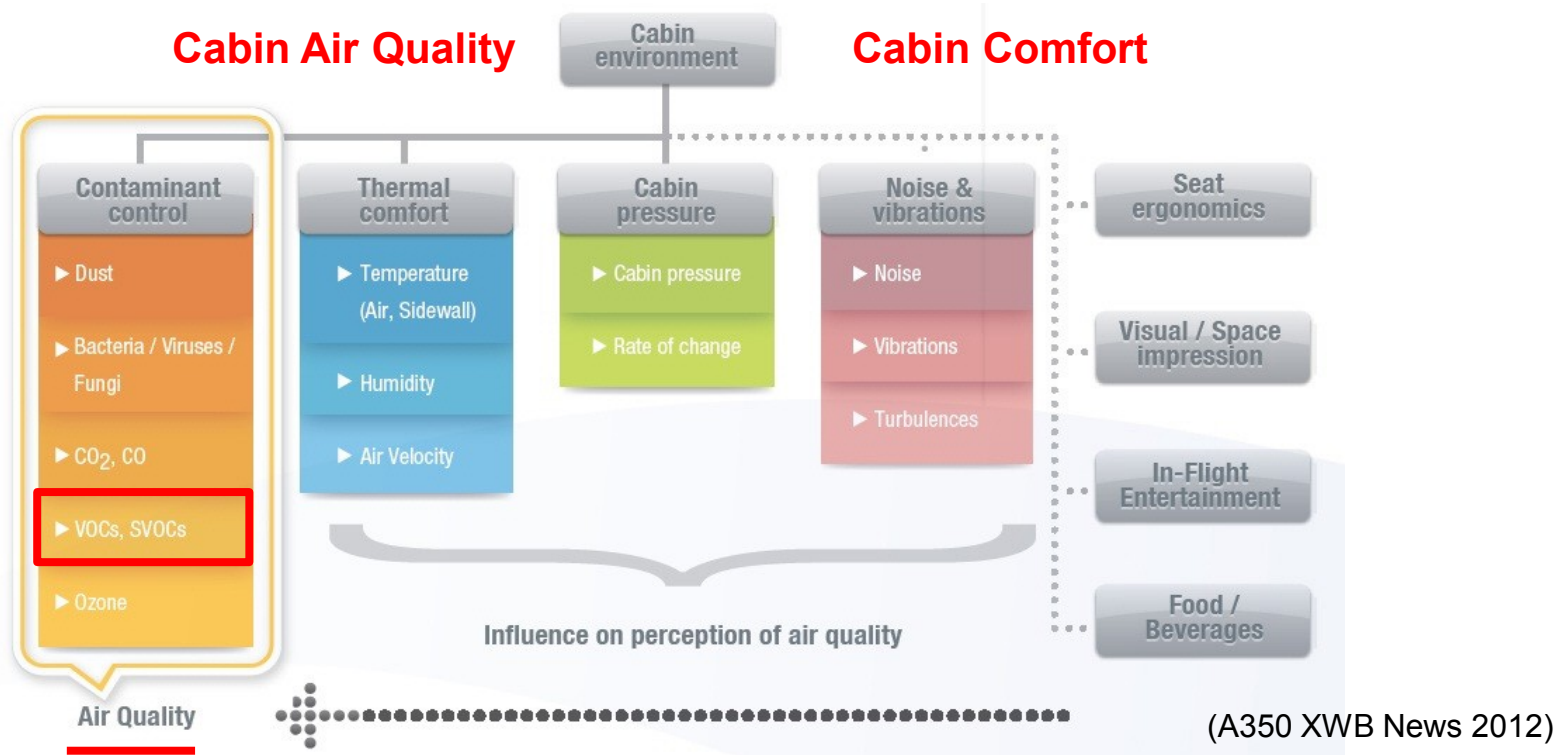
Cabin Air Quality

Cabin environment

Cabin Comfort

Contaminant control

▶ Dust

▶ Bacteria / Viruses / Fungi

▶ $CO_2$, CO

▶ VOCs, SVOCs

▶ Ozone

Thermal comfort

▶ Temperature (Air, Sidewall)

▶ Humidity

▶ Air Velocity

Cabin pressure

▶ Cabin pressure

▶ Rate of change

Noise & vibrations

▶ Noise

▶ Vibrations

▶ Turbulences

Seat ergonomics

Visual / Space impression

In-Flight Entertainment

Food / Beverages

Influence on perception of air quality

Air Quality

(A350 XWB News 2012)